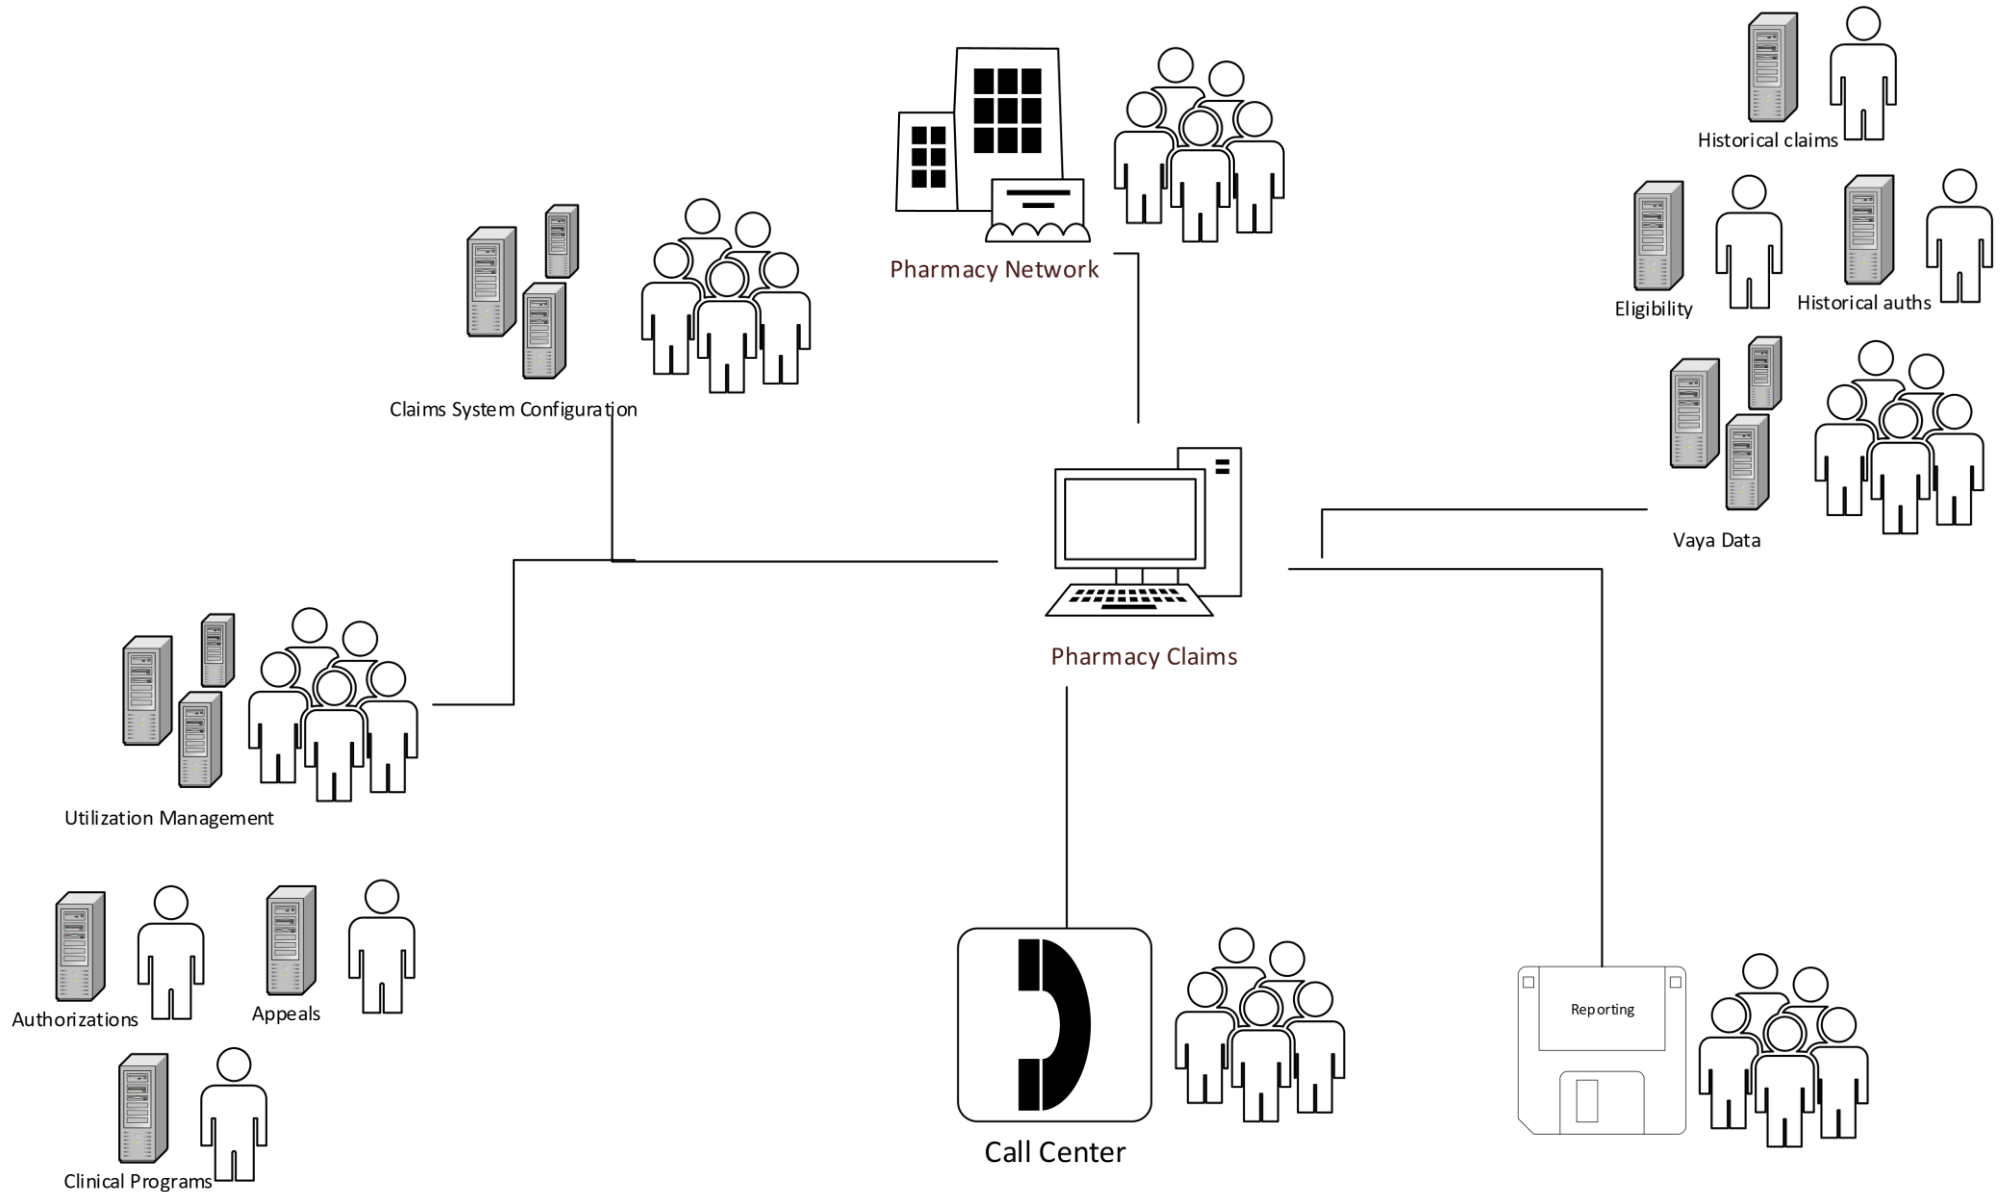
Historical claims

Pharmacy Network

Eligibility

Historical auths

Claims System Configuration

Vaya Data

Pharmacy Claims

Utilization Management

Authorizations

Appeals

Clinical Programs

Call Center

Reporting